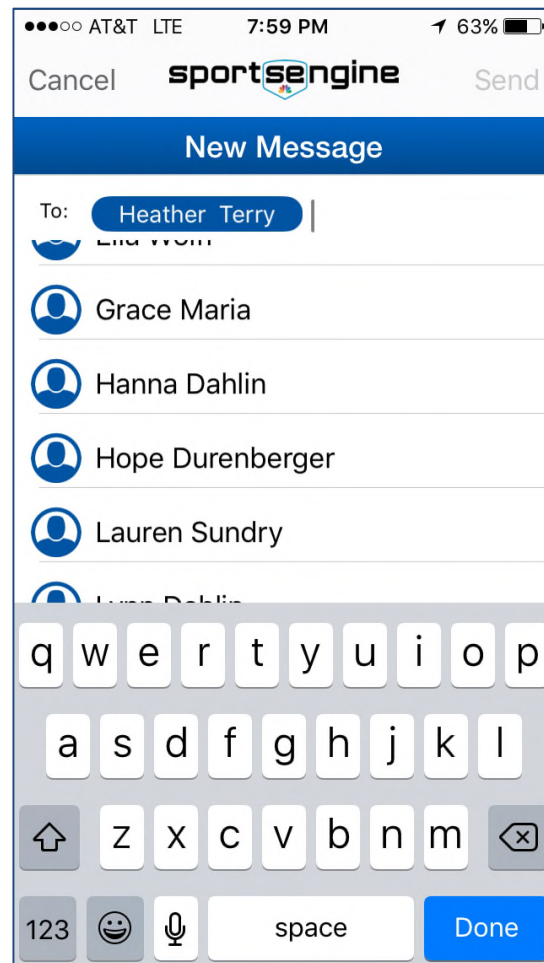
●●●○○ AT&T LTE 7:59 PM 63%

Cancel sportsengine Send

New Message

To: Heather Terry

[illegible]

Grace Maria

Hanna Dahlin

Hope Durenberger

Lauren Sundry

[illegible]

q w e r t y u i o p
a s d f g h j k l
z x c v b n m
123 space Done